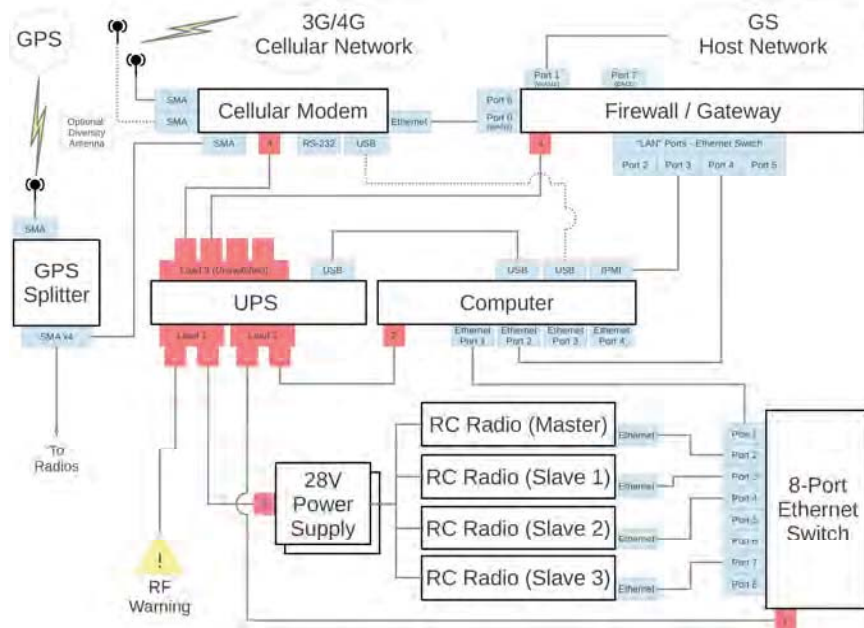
GPS

3G/4G
Cellular Network

GS
Host Network

SMA
SMA
Optional Diversity Antenna
Cellular Modem
SMA
RS-232
USB
Ethernet

Port 1 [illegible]
Port 7 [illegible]
Port 6
Port 0 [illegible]
Firewall / Gateway
"LAN" Ports - Ethernet Switch
Port 2
Port 3
Port 4
Port 5

SMA
GPS Splitter
SMA x4
To Radios

Load 3 (Unswitched)
USB
UPS
Load 1
Load 2

USB
USB
IPMI
Computer
Ethernet Port 1
Ethernet Port 2
Ethernet Port 3
Ethernet Port 4

RC Radio (Master)
RC Radio (Slave 1)
RC Radio (Slave 2)
RC Radio (Slave 3)
Ethernet
Ethernet
Ethernet
Ethernet

28V Power Supply

Port 1
Port 2
Port 3
Port 4
Port 5
Port 6
Port 7
Port 8
8-Port Ethernet Switch

!
RF Warning